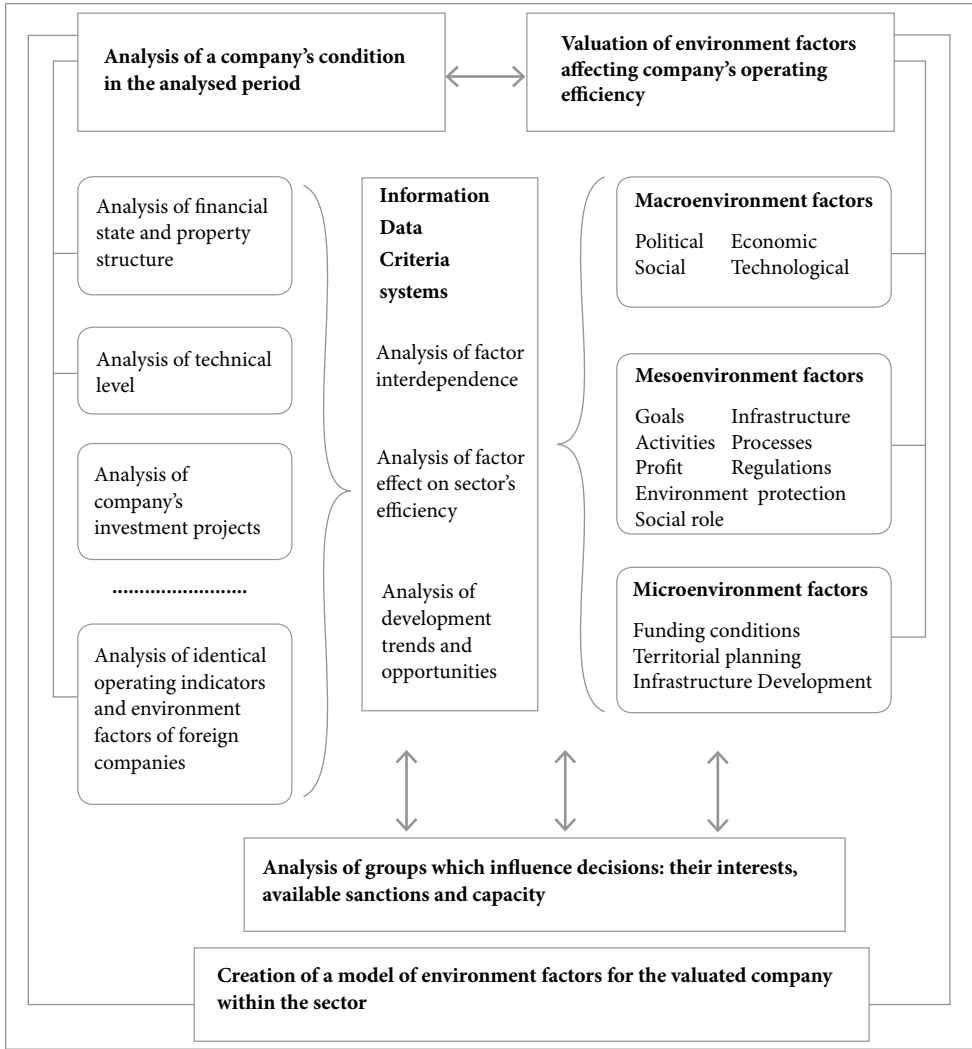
Analysis of a company's condition in the analysed period

Valuation of environment factors affecting company's operating efficiency

Analysis of financial state and property structure

Analysis of technical level

Analysis of company's investment projects

........................

Analysis of identical operating indicators and environment factors of foreign companies

Information
Data
Criteria
systems

Analysis of factor interdependence

Analysis of factor effect on sector's efficiency

Analysis of development trends and opportunities

Macroenvironment factors

Political Economic
Social Technological

Mesoenvironment factors

Goals Infrastructure
Activities Processes
Profit Regulations
Environment protection
Social role

Microenvironment factors

Funding conditions
Territorial planning
Infrastructure Development

Analysis of groups which influence decisions: their interests, available sanctions and capacity

Creation of a model of environment factors for the valuated company within the sector